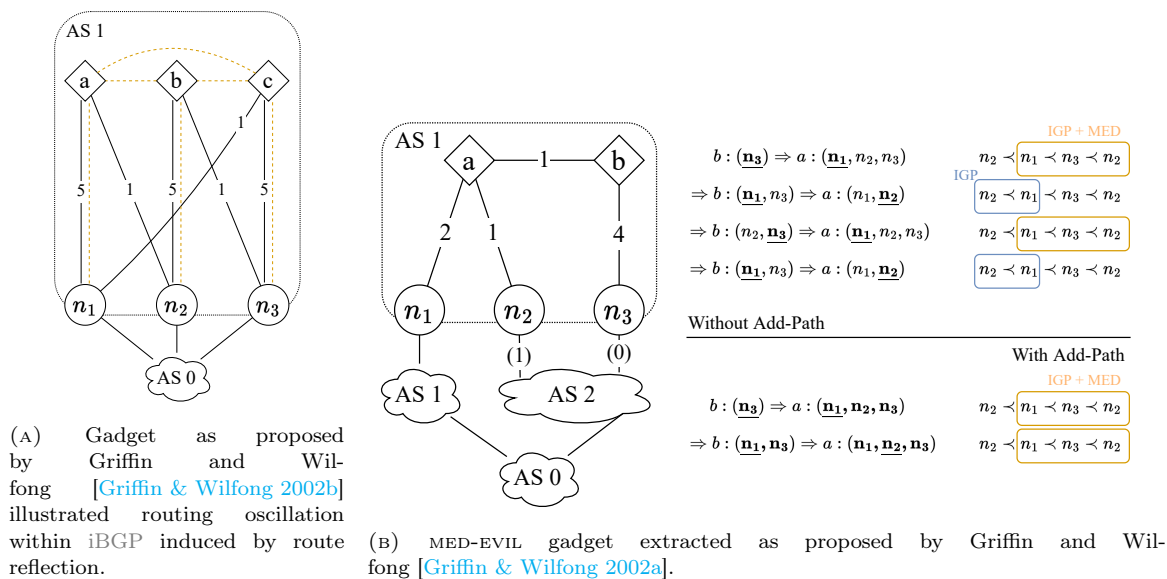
AS 1

a b c

5 1 5 1 5 1

$n_1$ $n_2$ $n_3$

AS 0

(A) Gadget as proposed by Griffin and Wilfong [Griffin & Wilfong 2002b] illustrated routing oscillation within iBGP induced by route reflection.

AS 1

a 1 b

2 1 4

$n_1$ $n_2$ $n_3$

(1) (0)

AS 1 AS 2

AS 0

IGP + MED

$b : (\underline{\mathbf{n_3}}) \Rightarrow a : (\underline{\mathbf{n_1}}, n_2, n_3)$ $n_2 \prec n_1 \prec n_3 \prec n_2$

IGP

$\Rightarrow b : (\underline{\mathbf{n_1}}, n_3) \Rightarrow a : (n_1, \underline{\mathbf{n_2}})$ $n_2 \prec n_1 \prec n_3 \prec n_2$

$\Rightarrow b : (n_2, \underline{\mathbf{n_3}}) \Rightarrow a : (\underline{\mathbf{n_1}}, n_2, n_3)$ $n_2 \prec n_1 \prec n_3 \prec n_2$

$\Rightarrow b : (\underline{\mathbf{n_1}}, n_3) \Rightarrow a : (n_1, \underline{\mathbf{n_2}})$ $n_2 \prec n_1 \prec n_3 \prec n_2$

Without Add-Path

With Add-Path

IGP + MED

$b : (\underline{\mathbf{n_3}}) \Rightarrow a : (\underline{\mathbf{n_1}}, \mathbf{n_2}, \mathbf{n_3})$ $n_2 \prec n_1 \prec n_3 \prec n_2$

$\Rightarrow b : (\underline{\mathbf{n_1}}, \mathbf{n_3}) \Rightarrow a : (\mathbf{n_1}, \underline{\mathbf{n_2}}, \mathbf{n_3})$ $n_2 \prec n_1 \prec n_3 \prec n_2$

(B) MED-EVIL gadget extracted as proposed by Griffin and Wilfong [Griffin & Wilfong 2002a].